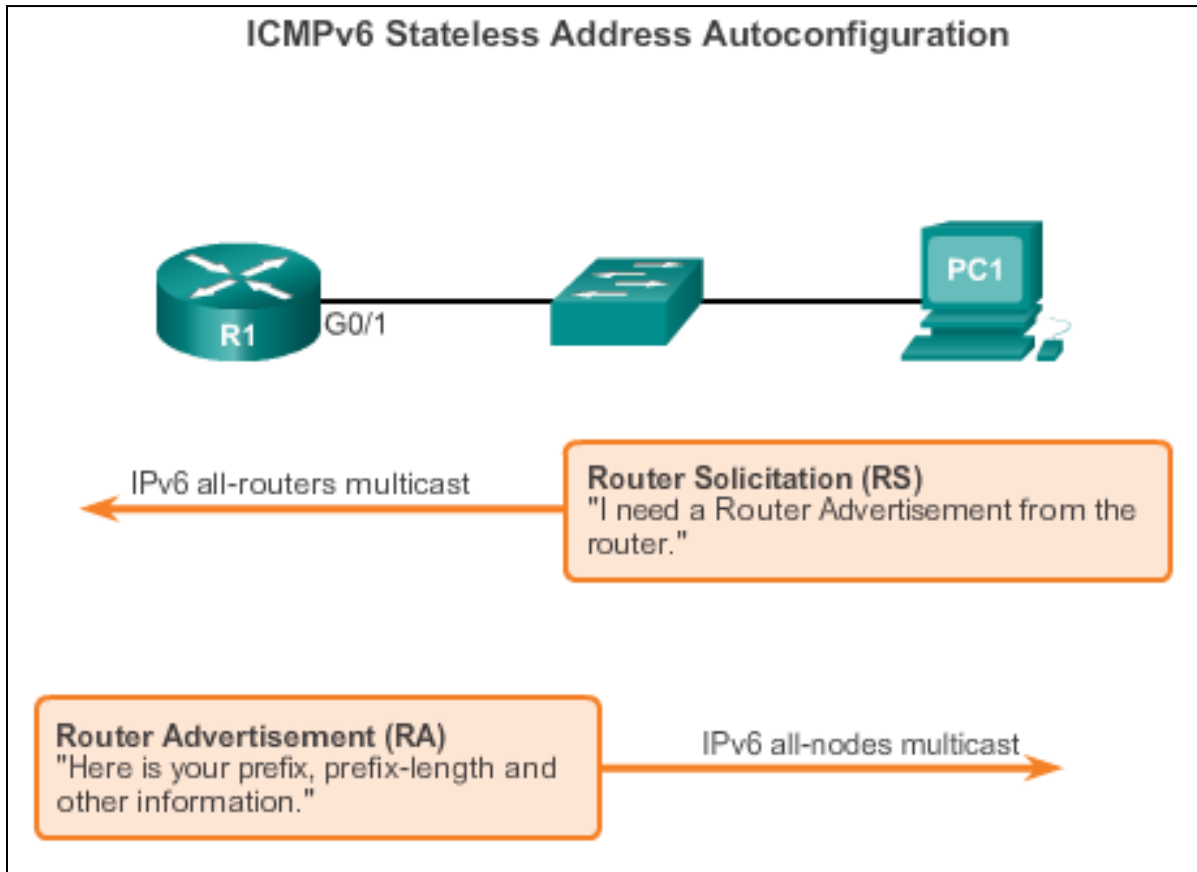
ICMPv6 Stateless Address Autoconfiguration

R1

G0/1

PC1

IPv6 all-routers multicast

Router Solicitation (RS)
"I need a Router Advertisement from the router."

Router Advertisement (RA)
"Here is your prefix, prefix-length and other information."

IPv6 all-nodes multicast